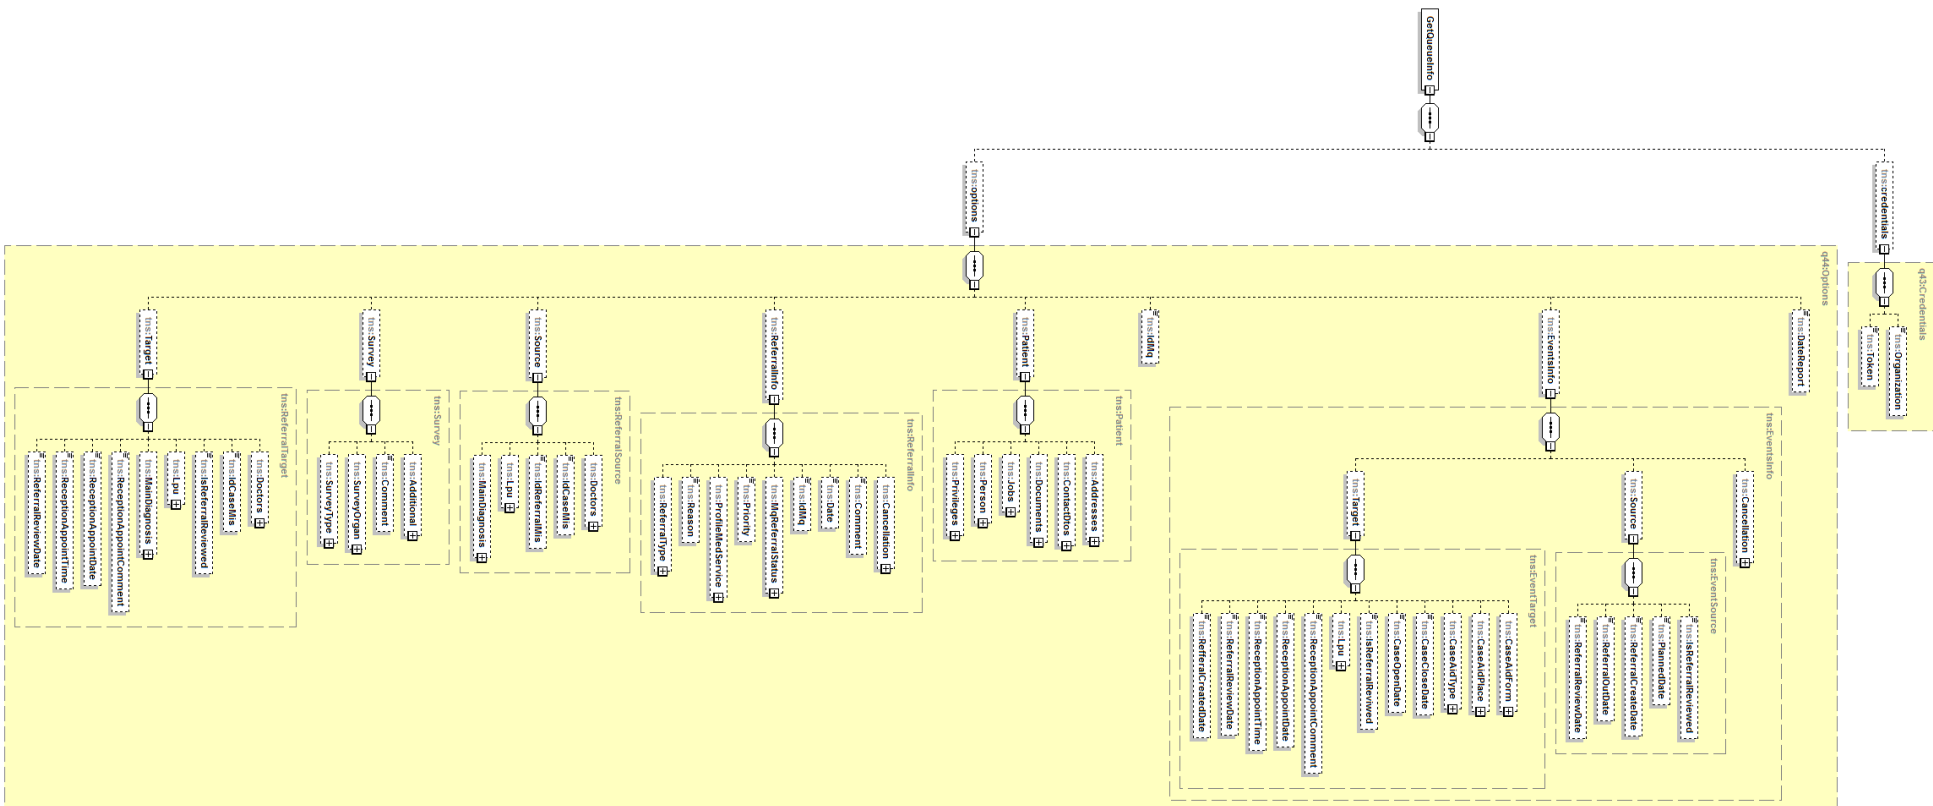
GetQueueInfo

tns:options

tns:credentials

q44:Options

q43:Credentials

tns:Token

tns:Organization

tns:Target

tns:ReferralTarget

tns:ReferralReviewDate

tns:ReceptionAppointTime

tns:ReceptionAppointDate

tns:ReceptionAppointComment

tns:MainDiagnosis

tns:Lpu

tns:IsReferralReviewed

tns:idCaseMis

tns:Doctors

tns:Survey

tns:Survey

tns:SurveyType

tns:SurveyOrgan

tns:Comment

tns:Additional

tns:Source

tns:ReferralSource

tns:MainDiagnosis

tns:Lpu

tns:idReferralMis

tns:idCaseMis

tns:Doctors

tns:ReferralInfo

tns:ReferralInfo

tns:ReferralType

tns:Reason

tns:ProfileMedService

tns:Priority

tns:MqReferralStatus

tns:IdMq

tns:Date

tns:Comment

tns:Cancellation

tns:Patient

tns:Patient

tns:Privileges

tns:Person

tns:Jobs

tns:Documents

tns:ContactDtos

tns:Addresses

tns:IdMq

tns:EventsInfo

tns:EventsInfo

tns:Target

tns:EventTarget

tns:ReferralCreateDate

tns:ReferralReviewDate

tns:ReceptionAppointTime

tns:ReceptionAppointDate

tns:ReceptionAppointComment

tns:Lpu

tns:IsReferralReviewed

tns:CaseOpenDate

tns:CaseCloseDate

tns:CaseAidType

tns:CaseAidPlace

tns:CaseAidForm

tns:Source

tns:EventSource

tns:ReferralReviewDate

tns:ReferralOutDate

tns:ReferralCreateDate

tns:PlannedDate

tns:IsReferralReviewed

tns:Cancellation

tns:DateReport